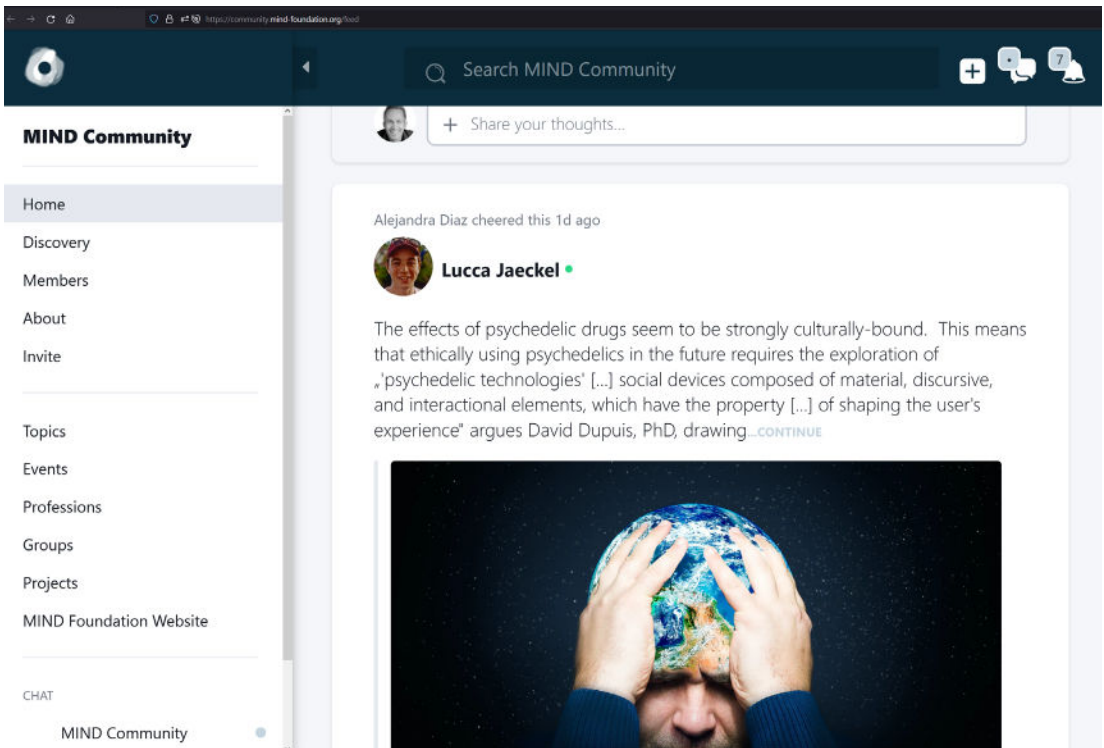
https://community.mind-foundation.org/feed

Search MIND Community

7

MIND Community

Home
Discovery
Members
About
Invite

Topics
Events
Professions
Groups
Projects
MIND Foundation Website

CHAT
MIND Community

+ Share your thoughts...

Alejandra Diaz cheered this 1d ago

Lucca Jaeckel

The effects of psychedelic drugs seem to be strongly culturally-bound. This means that ethically using psychedelics in the future requires the exploration of „'psychedelic technologies' [...] social devices composed of material, discursive, and interactional elements, which have the property [...] of shaping the user's experience" argues David Dupuis, PhD, drawing...CONTINUE